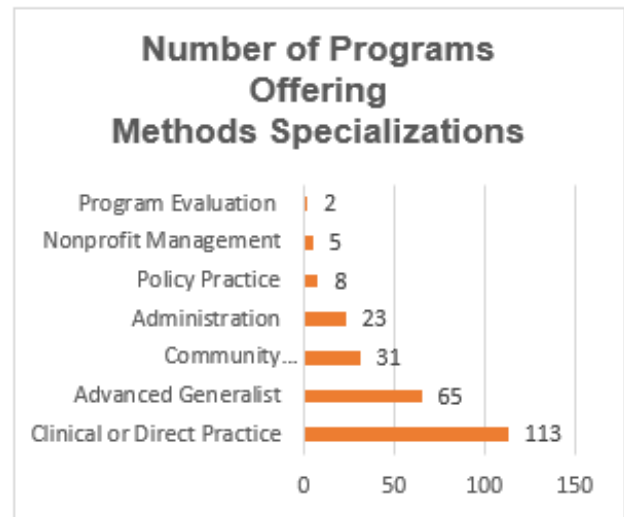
Number of Programs Offering Methods Specializations

Program Evaluation 2
Nonprofit Management 5
Policy Practice 8
Administration 23
Community... 31
Advanced Generalist 65
Clinical or Direct Practice 113

0 50 100 150